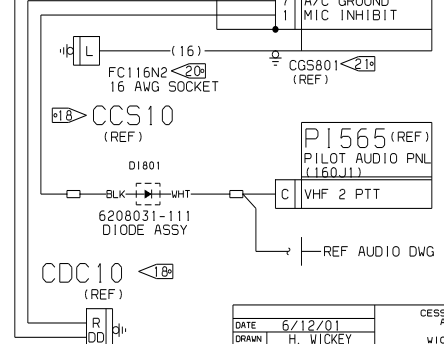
7 A/C GROUND
1 MIC INHIBIT

L

(16)

FC116N2 20
16 AWG SOCKET

CGS801 21
(REF)

18 CCS10
(REF)

P1565 (REF)
PILOT AUDIO PNL
(160J1)

D1801

BLK WHT

C VHF 2 PTT

6208031-111
DIODE ASSY

REF AUDIO DWG

CDC10 18
(REF)

R
DD

| | |
|---|---|
| DATE | 6/12/01 |
| DRAWN | H. WICKEY |

CESS
WIC